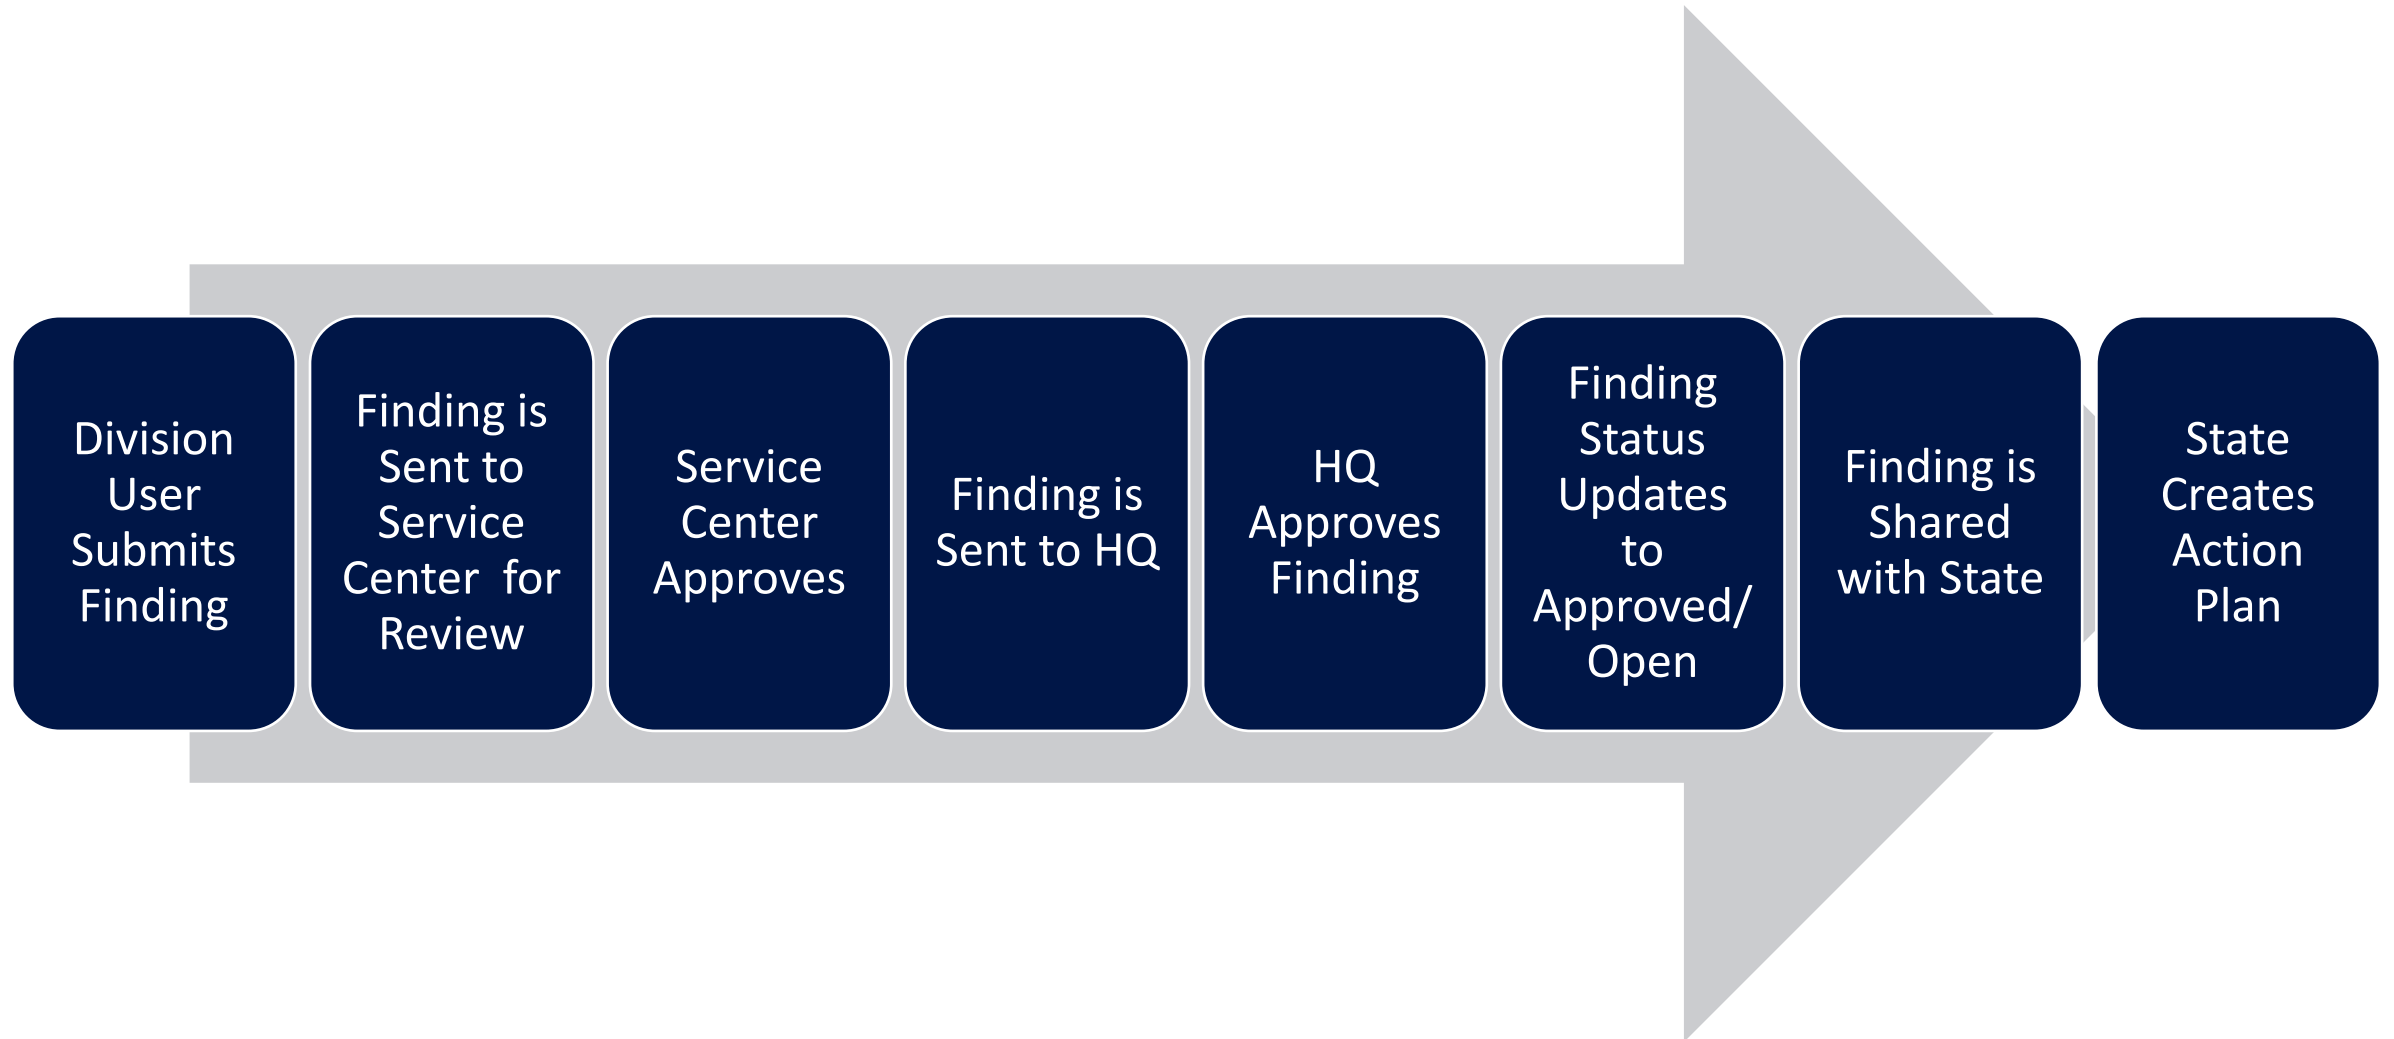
Division User Submits Finding

Finding is Sent to Service Center for Review

Service Center Approves

Finding is Sent to HQ

HQ Approves Finding

Finding Status Updates to Approved/ Open

Finding is Shared with State

State Creates Action Plan